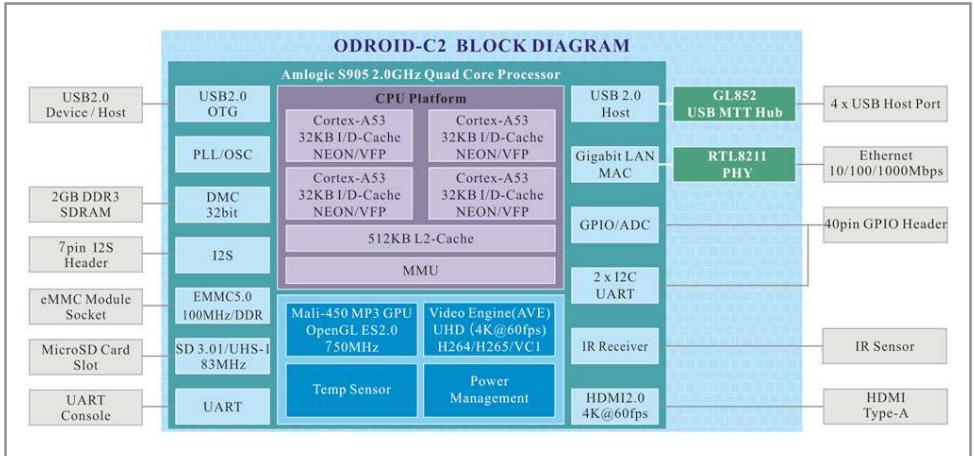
ODROID-C2 BLOCK DIAGRAM

Amlogic S905 2.0GHz Quad Core Processor

USB2.0 Device / Host

USB2.0 OTG

PLL/OSC

2GB DDR3 SDRAM

DMC 32bit

7pin I2S Header

I2S

eMMC Module Socket

EMMC5.0 100MHz/DDR

MicroSD Card Slot

SD 3.01/UHS-1 83MHz

UART Console

UART

CPU Platform

Cortex-A53 32KB I/D-Cache NEON/VFP

Cortex-A53 32KB I/D-Cache NEON/VFP

Cortex-A53 32KB I/D-Cache NEON/VFP

Cortex-A53 32KB I/D-Cache NEON/VFP

512KB L2-Cache

MMU

Mali-450 MP3 GPU OpenGL ES2.0 750MHz

Video Engine(AVE) UHD (4K@60fps) H264/H265/VC1

Temp Sensor

Power Management

USB 2.0 Host

GL852 USB MTT Hub

4 x USB Host Port

Gigabit LAN MAC

RTL8211 PHY

Ethernet 10/100/1000Mbps

GPIO/ADC

40pin GPIO Header

2 x I2C UART

IR Receiver

IR Sensor

HDMI2.0 4K@60fps

HDMI Type-A